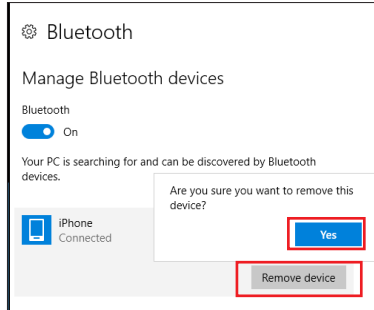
Bluetooth

Manage Bluetooth devices

Bluetooth

On

Your PC is searching for and can be discovered by Bluetooth devices.

Are you sure you want to remove this device?

Yes

iPhone
Connected

Remove device